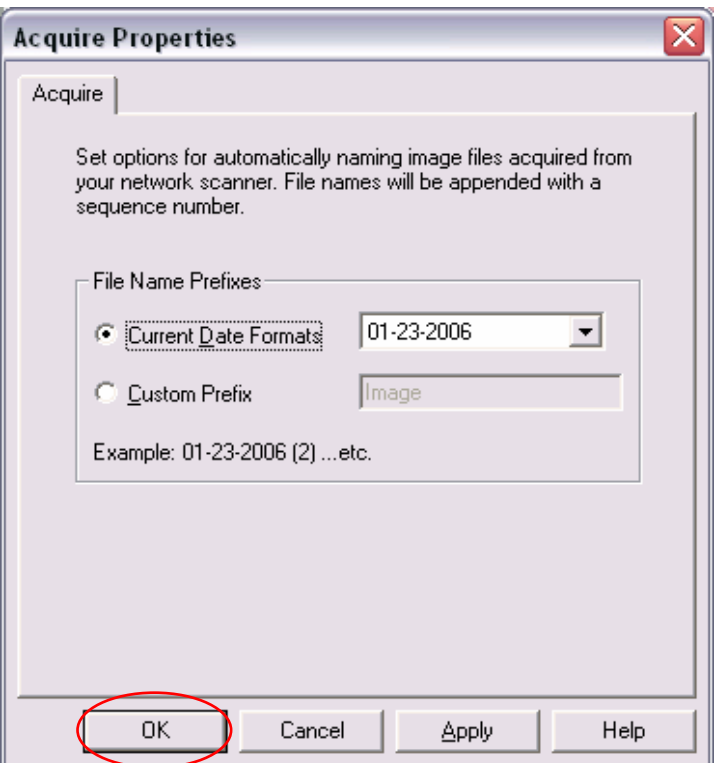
Acquire Properties

Acquire

Set options for automatically naming image files acquired from your network scanner. File names will be appended with a sequence number.

File Name Prefixes

Current Date Formats 01-23-2006

Custom Prefix Image

Example: 01-23-2006 (2) ...etc.

OK Cancel Apply Help